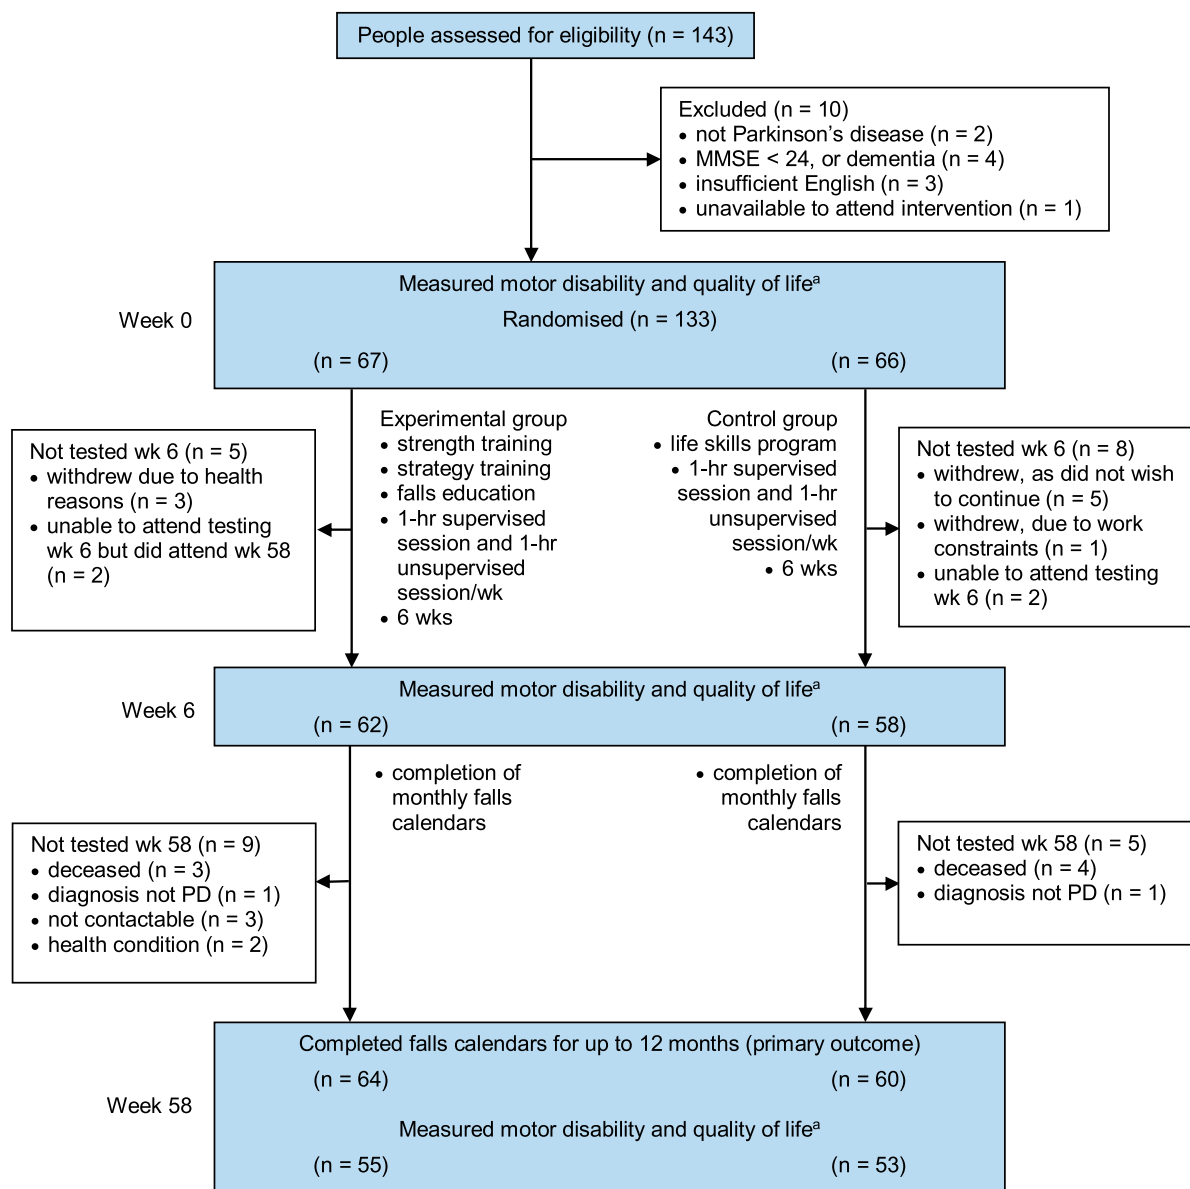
People assessed for eligibility (n = 143)

Excluded (n = 10)
• not Parkinson's disease (n = 2)
• MMSE < 24, or dementia (n = 4)
• insufficient English (n = 3)
• unavailable to attend intervention (n = 1)

Week 0

Measured motor disability and quality of life$^{a}$
Randomised (n = 133)
(n = 67) (n = 66)

Not tested wk 6 (n = 5)
• withdrew due to health reasons (n = 3)
• unable to attend testing wk 6 but did attend wk 58 (n = 2)

Experimental group
• strength training
• strategy training
• falls education
• 1-hr supervised session and 1-hr unsupervised session/wk
• 6 wks

Control group
• life skills program
• 1-hr supervised session and 1-hr unsupervised session/wk
• 6 wks

Not tested wk 6 (n = 8)
• withdrew, as did not wish to continue (n = 5)
• withdrew, due to work constraints (n = 1)
• unable to attend testing wk 6 (n = 2)

Week 6

Measured motor disability and quality of life$^{a}$
(n = 62) (n = 58)

• completion of monthly falls calendars

• completion of monthly falls calendars

Not tested wk 58 (n = 9)
• deceased (n = 3)
• diagnosis not PD (n = 1)
• not contactable (n = 3)
• health condition (n = 2)

Not tested wk 58 (n = 5)
• deceased (n = 4)
• diagnosis not PD (n = 1)

Week 58

Completed falls calendars for up to 12 months (primary outcome)
(n = 64) (n = 60)
Measured motor disability and quality of life$^{a}$
(n = 55) (n = 53)